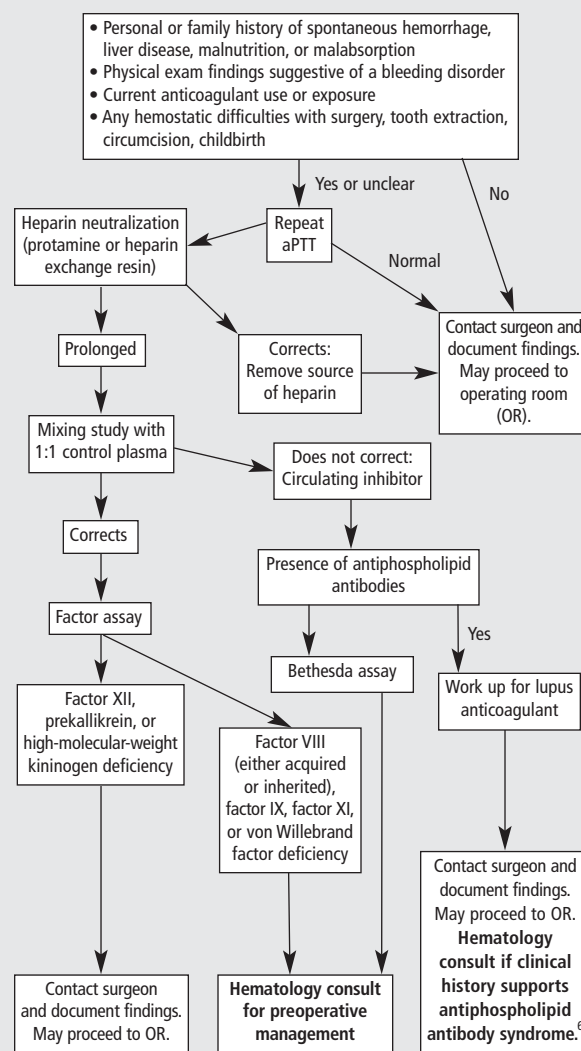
• Personal or family history of spontaneous hemorrhage, liver disease, malnutrition, or malabsorption
• Physical exam findings suggestive of a bleeding disorder
• Current anticoagulant use or exposure
• Any hemostatic difficulties with surgery, tooth extraction, circumcision, childbirth

Yes or unclear

No

Heparin neutralization (protamine or heparin exchange resin)

Repeat aPTT

Normal

Contact surgeon and document findings. May proceed to operating room (OR).

Prolonged

Corrects: Remove source of heparin

Mixing study with 1:1 control plasma

Does not correct: Circulating inhibitor

Corrects

Presence of antiphospholipid antibodies

Factor assay

Yes

Bethesda assay

Work up for lupus anticoagulant

Factor XII, prekallikrein, or high-molecular-weight kininogen deficiency

Factor VIII (either acquired or inherited), factor IX, factor XI, or von Willebrand factor deficiency

Contact surgeon and document findings. May proceed to OR. **Hematology consult if clinical history supports antiphospholipid antibody syndrome.**$^{6}$

Contact surgeon and document findings. May proceed to OR.

**Hematology consult for preoperative management**